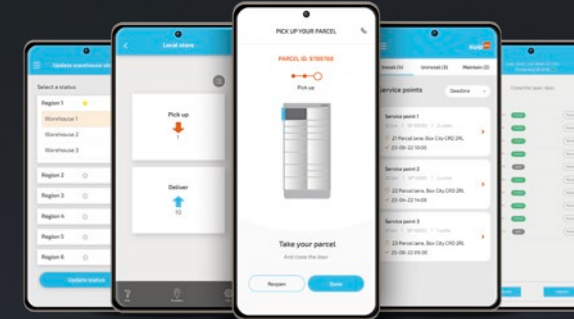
Update warehouse st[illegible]

Select a status

Region 1

Warehouse 1

Warehouse 2

Warehouse 3

Region 2

Region 3

Region 4

Region 5

Region 6

Update status

Local store

Pick up

7

Deliver

10

PICK UP YOUR PARCEL

PARCEL ID: 9799768

Pick up

Take your parcel

And close the door

Reopen

Done

Assigned (4)

Unvisited (3)

Maintain (2)

Service points

Deadline

Service point 1

21 Parcel lane, Box City CR2 2RL

23-06-22 10:00

Service point 2

22 Parcel lane, Box City CR2 2RL

23-06-22 14:00

Service point 3

23 Parcel lane, Box City CR2 2RL

25-06-22 09:00